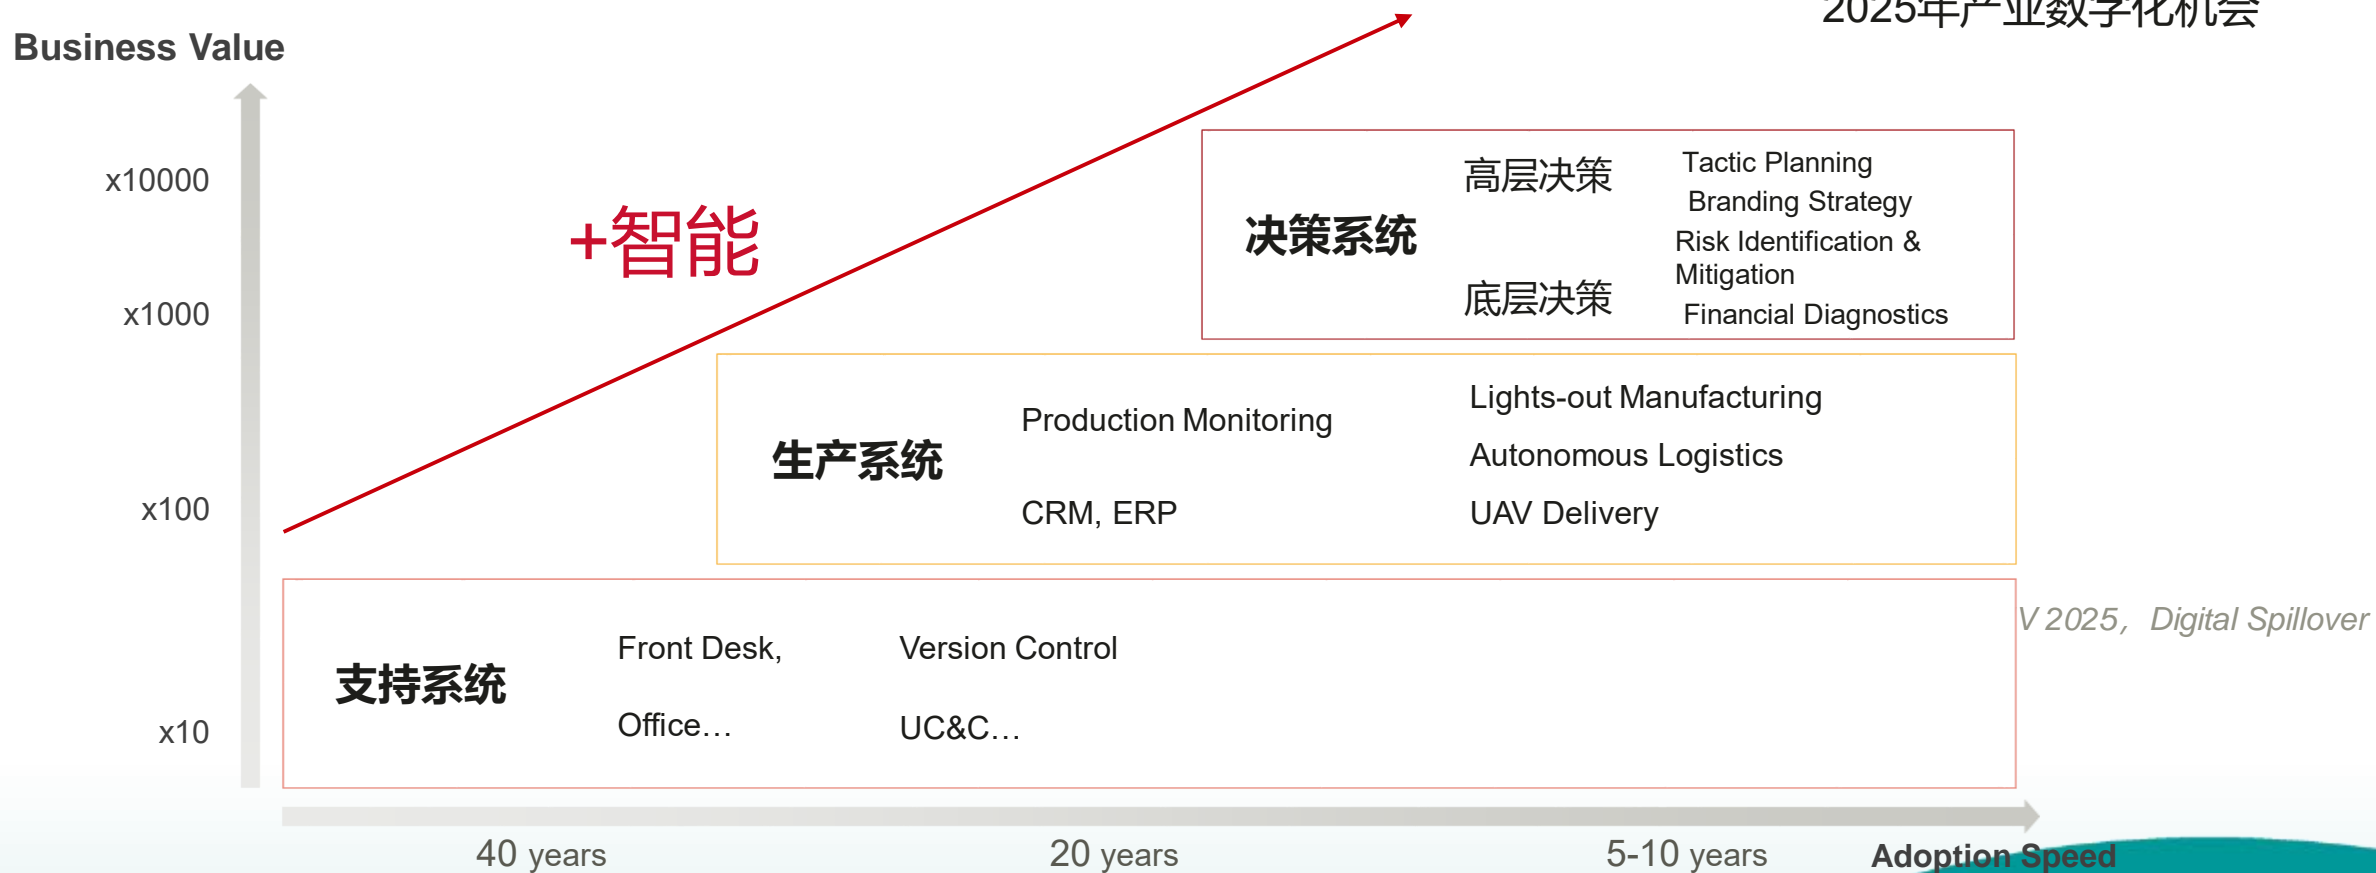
2025年产业数字化机会

Business Value

x10000

x1000

x100

x10

+智能

决策系统

高层决策

底层决策

Tactic Planning
Branding Strategy
Risk Identification & Mitigation
Financial Diagnostics

生产系统

Production Monitoring

CRM, ERP

Lights-out Manufacturing

Autonomous Logistics

UAV Delivery

支持系统

Front Desk,

Office…

Version Control

UC&C…

V 2025， Digital Spillover

40 years

20 years

5-10 years

Adoption Speed